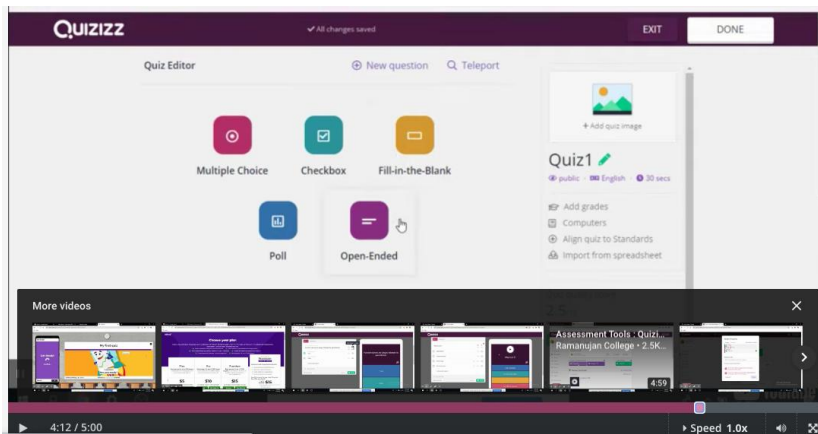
QUIZIZZ

✔ All changes saved

EXIT

DONE

Quiz Editor

⊕ New question

Teleport

Multiple Choice

Checkbox

Fill-in-the-Blank

Poll

Open-Ended

+ Add quiz image

Quiz1

public · English · 30 secs

Add grades

Computers

Align quiz to Standards

Import from spreadsheet

More videos

Assessment Tools - Quiz...

Ramanujan College • 2.5K...

4:59

4:12 / 5:00

Speed 1.0x